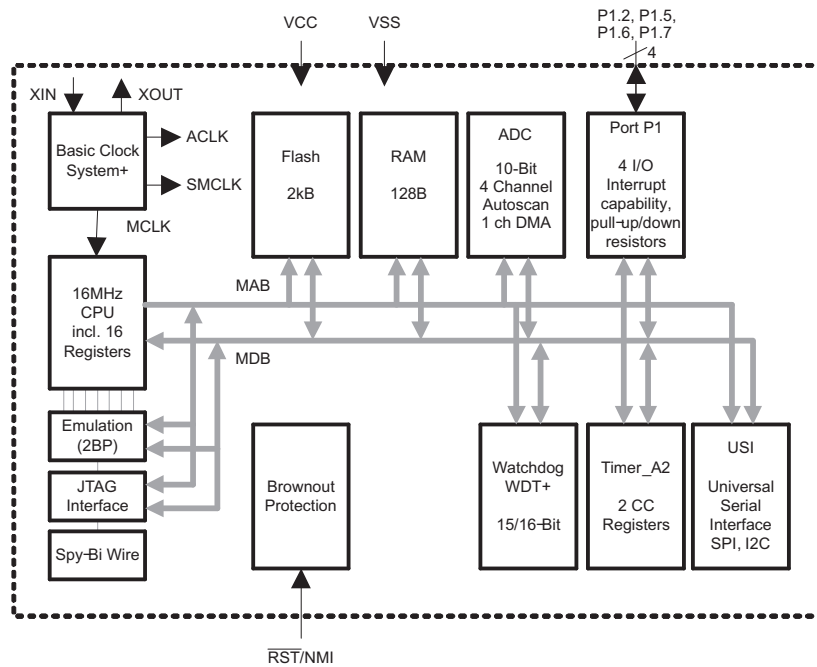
VCC
VSS
P1.2, P1.5, P1.6, P1.7
4
XIN
XOUT
Basic Clock System+
ACLK
SMCLK
MCLK
Flash

2kB
RAM

128B
ADC

10-Bit
4 Channel
Autoscan
1 ch DMA
Port P1

4 I/O
Interrupt capability, pull-up/down resistors
MAB
16MHz
CPU
incl. 16
Registers
MDB
Emulation
(2BP)
JTAG
Interface
Spy-Bi Wire
Brownout
Protection
Watchdog
WDT+

15/16-Bit
Timer_A2

2 CC
Registers
USI

Universal
Serial
Interface
SPI, I2C
$\overline{RST}$/NMI